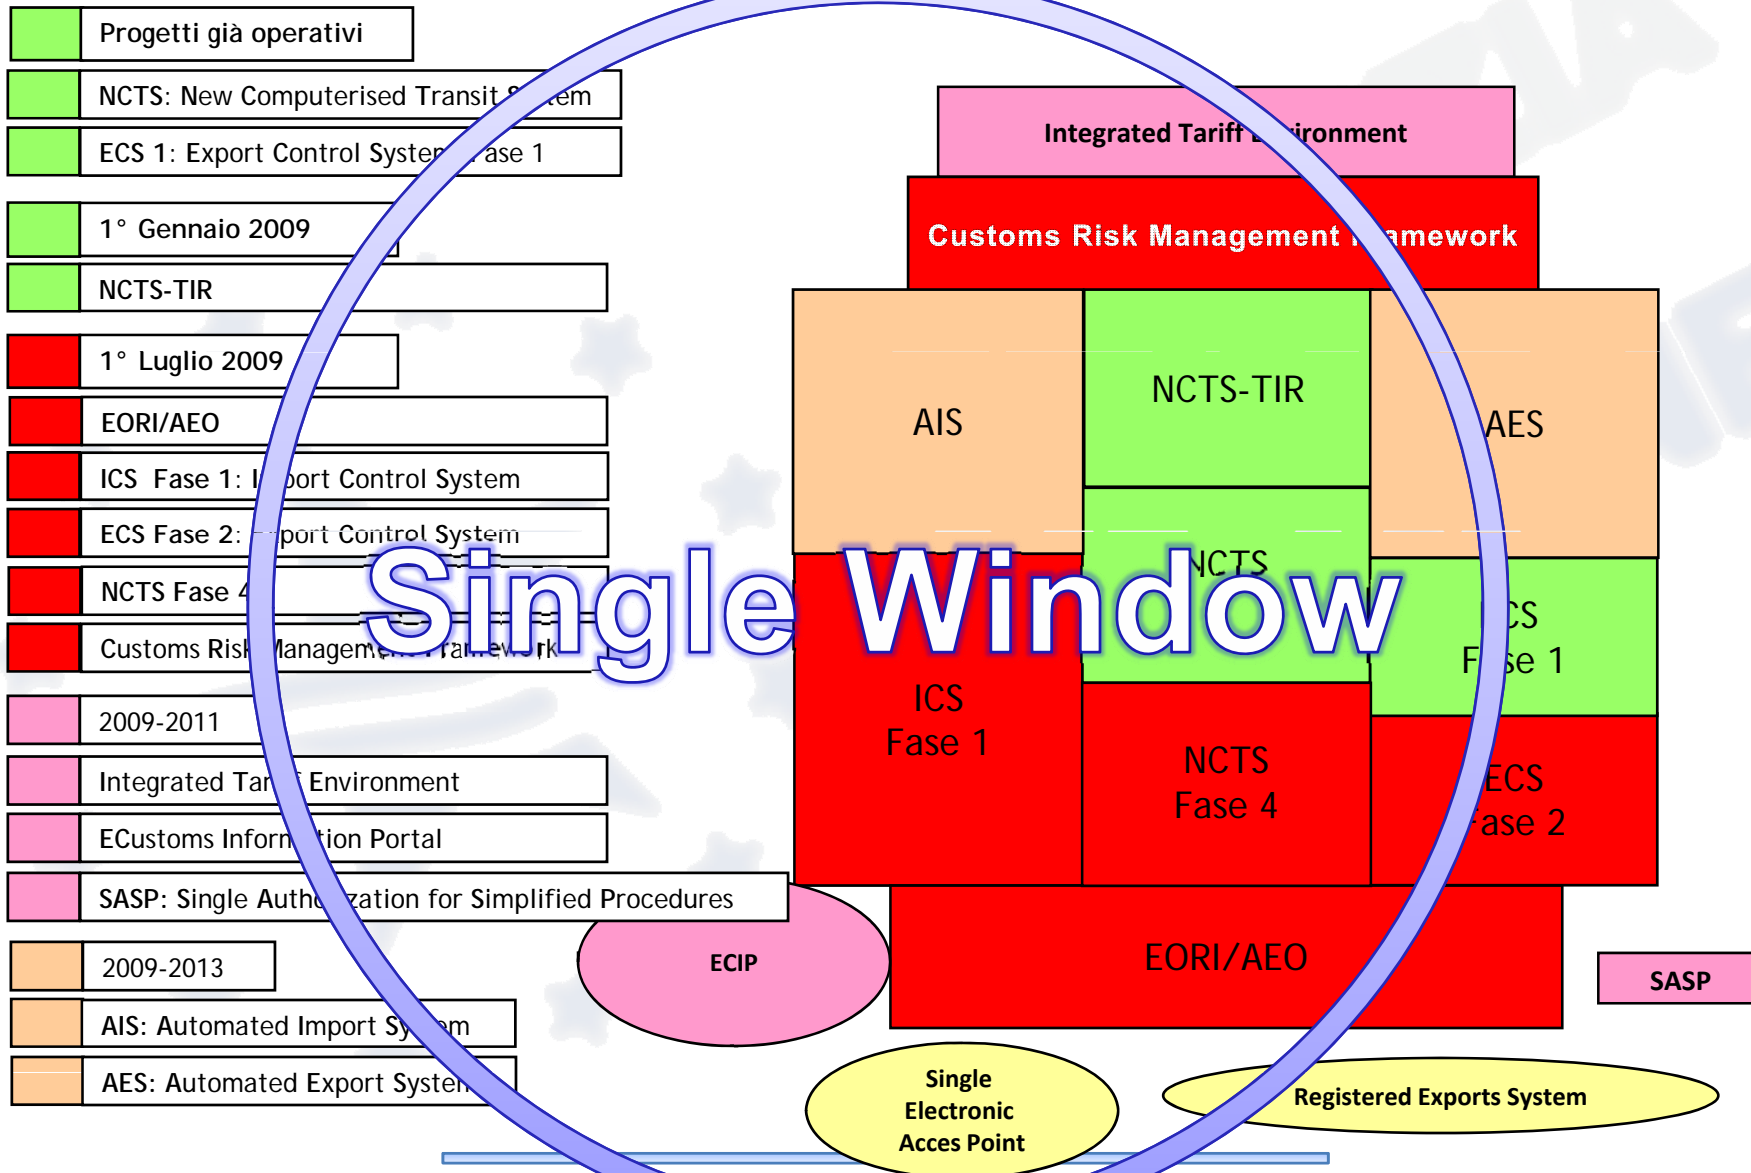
Progetti già operativi

NCTS: New Computerised Transit S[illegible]tem

ECS 1: Export Control Syste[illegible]ase 1

1° Gennaio 2009

NCTS-TIR

1° Luglio 2009

EORI/AEO

ICS Fase 1: I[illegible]port Control System

ECS Fase 2: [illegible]port Control System

NCTS Fase 4

Customs Risk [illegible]anagement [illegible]ramework

2009-2011

Integrated Tar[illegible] Environment

ECustoms Inform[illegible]tion Portal

SASP: Single Auth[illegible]zation for Simplified Procedures

2009-2013

AIS: Automated Import Sy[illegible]em

AES: Automated Export Syste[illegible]

Integrated Tariff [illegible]ironment

Customs Risk Management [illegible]amework

AIS

NCTS-TIR

AES

NCTS

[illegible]CS
F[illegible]se 1

ICS
Fase 1

NCTS
Fase 4

ECS
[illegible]ase 2

Single Window

ECIP

EORI/AEO

SASP

Single
Electronic
Acces Point

Registered Exports System